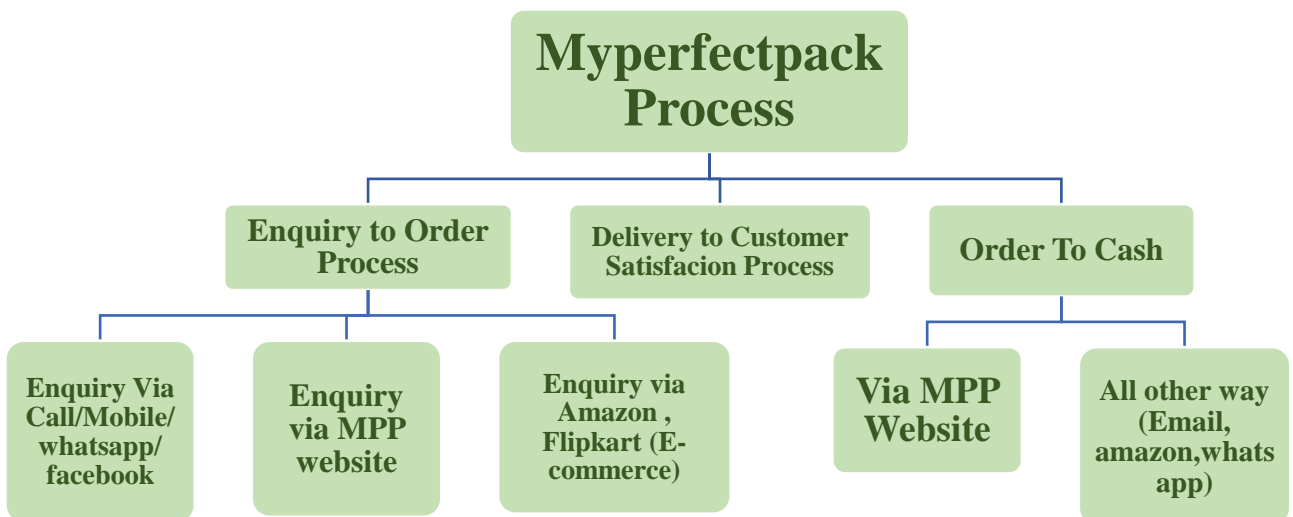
Myperfectpack Process

Enquiry to Order Process

Delivery to Customer Satisfacion Process

Order To Cash

Enquiry Via Call/Mobile/ whatsapp/ facebook

Enquiry via MPP website

Enquiry via Amazon , Flipkart (E-commerce)

Via MPP Website

All other way (Email, amazon,whats app)